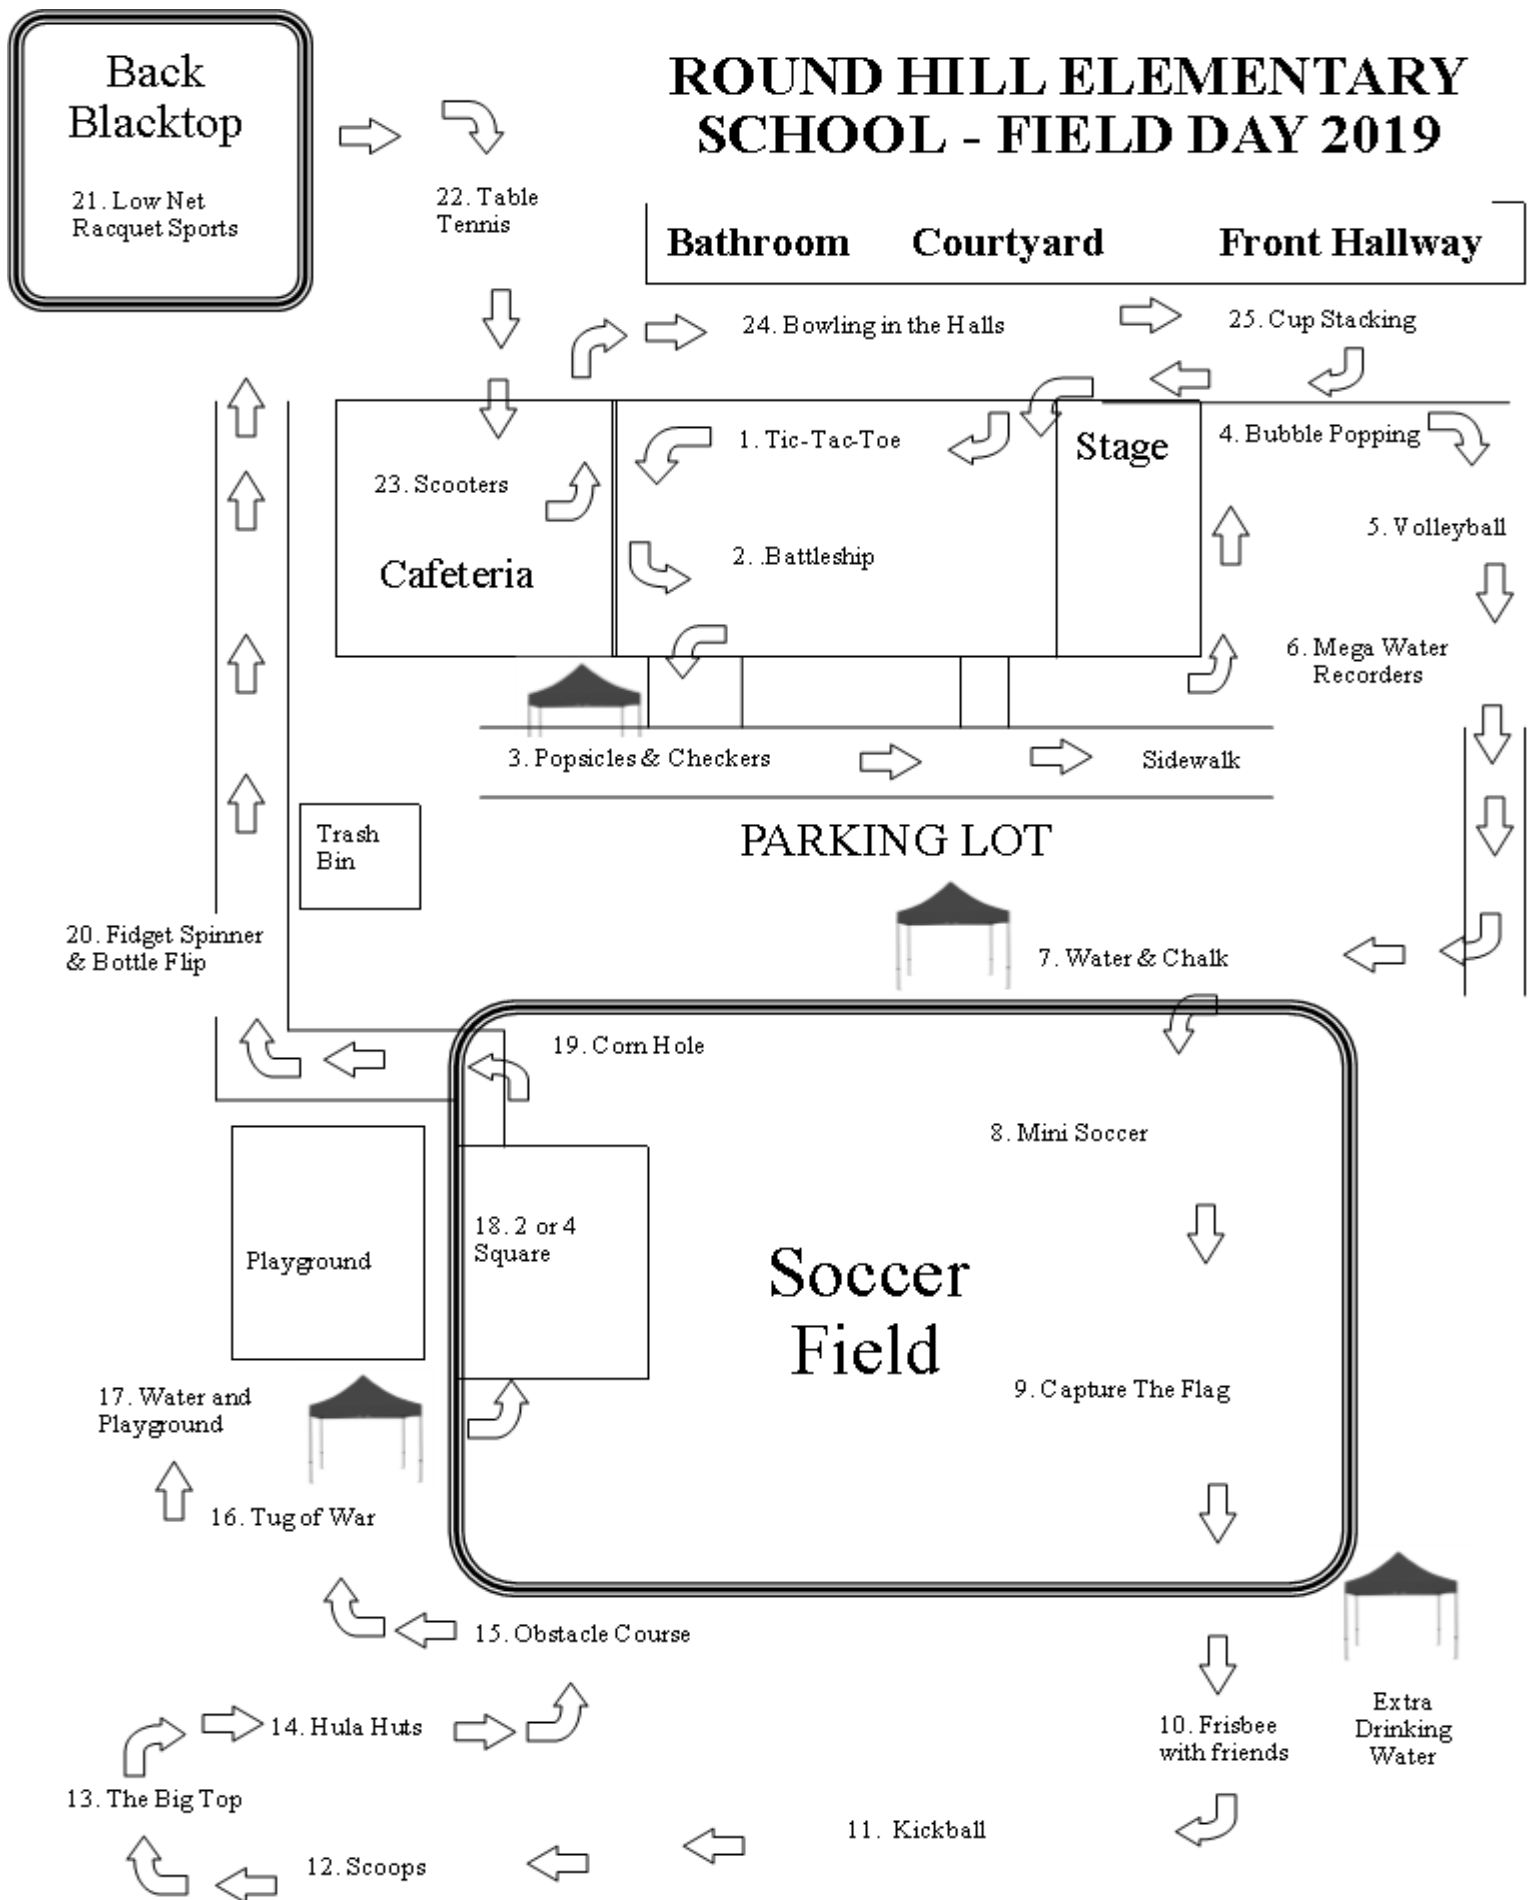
ROUND HILL ELEMENTARY SCHOOL - FIELD DAY 2019

Back Blacktop

21. Low Net Racquet Sports

22. Table Tennis

Bathroom

Courtyard

Front Hallway

24. Bowling in the Halls

25. Cup Stacking

1. Tic-Tac-Toe

Stage

4. Bubble Popping

23. Scooters

Cafeteria

2. .Battleship

5. Volleyball

6. Mega Water Recorders

3. Popsicles & Checkers

Sidewalk

Trash Bin

PARKING LOT

20. Fidget Spinner & Bottle Flip

7. Water & Chalk

19. Corn Hole

8. Mini Soccer

Playground

18. 2 or 4 Square

Soccer Field

9. Capture The Flag

17. Water and Playground

16. Tug of War

15. Obstacle Course

14. Hula Huts

10. Frisbee with friends

Extra Drinking Water

13. The Big Top

11. Kickball

12. Scoops